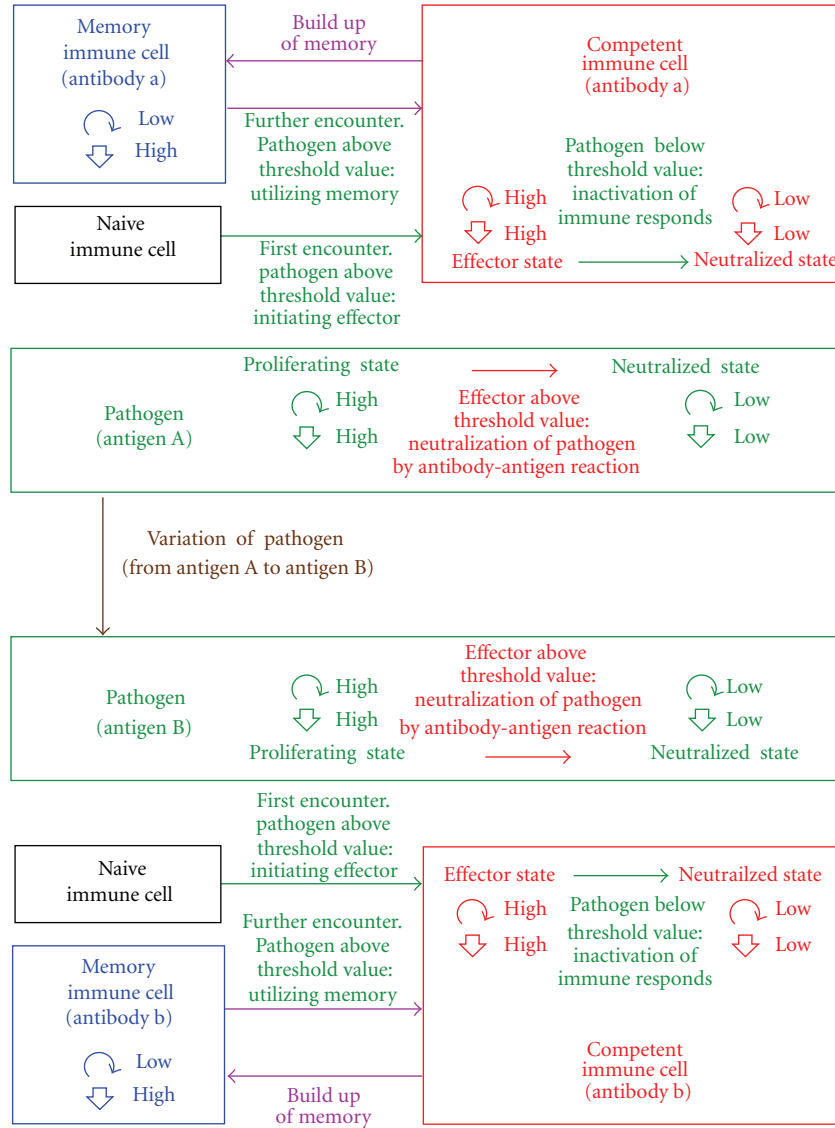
Memory immune cell (antibody a)

Low

High

Build up of memory

Further encounter. Pathogen above threshold value: utilizing memory

Competent immune cell (antibody a)

Pathogen below threshold value: inactivation of immune responds

High

High

Low

Low

Effector state

Neutralized state

Naive immune cell

First encounter. pathogen above threshold value: initiating effector

Pathogen (antigen A)

Proliferating state

High

High

Effector above threshold value: neutralization of pathogen by antibody-antigen reaction

Neutralized state

Low

Low

Variation of pathogen (from antigen A to antigen B)

Pathogen (antigen B)

High

High

Proliferating state

Effector above threshold value: neutralization of pathogen by antibody-antigen reaction

Low

Low

Neutralized state

First encounter. pathogen above threshold value: initiating effector

Naive immune cell

Effector state

Neutrailzed state

High

High

Pathogen below threshold value: inactivation of immune responds

Low

Low

Further encounter. Pathogen above threshold value: utilizing memory

Memory immune cell (antibody b)

Low

High

Competent immune cell (antibody b)

Build up of memory